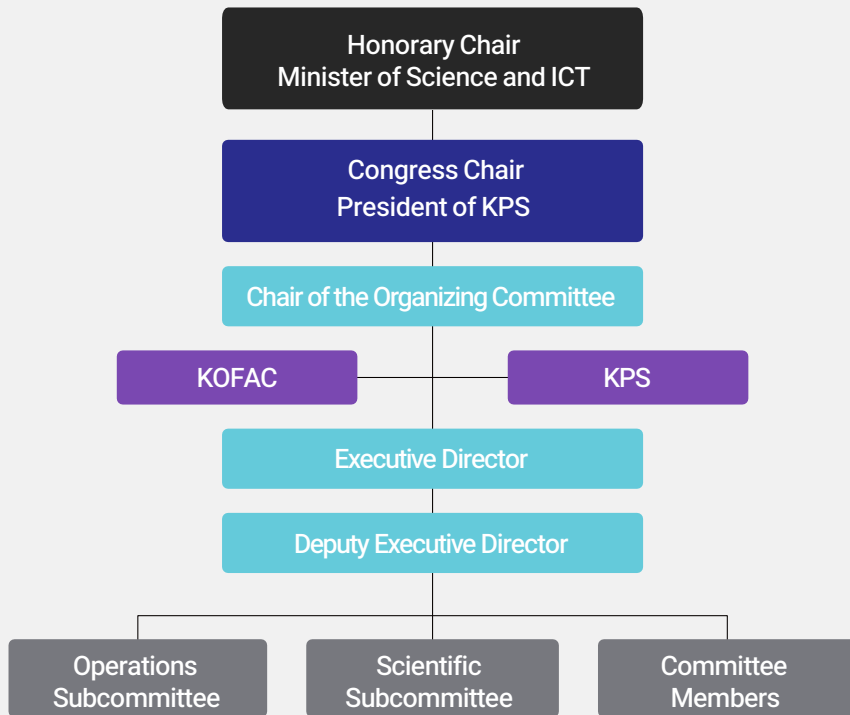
Honorary Chair
Minister of Science and ICT

Congress Chair
President of KPS

Chair of the Organizing Committee

KOFAC

KPS

Executive Director

Deputy Executive Director

Operations Subcommittee

Scientific Subcommittee

Committee Members